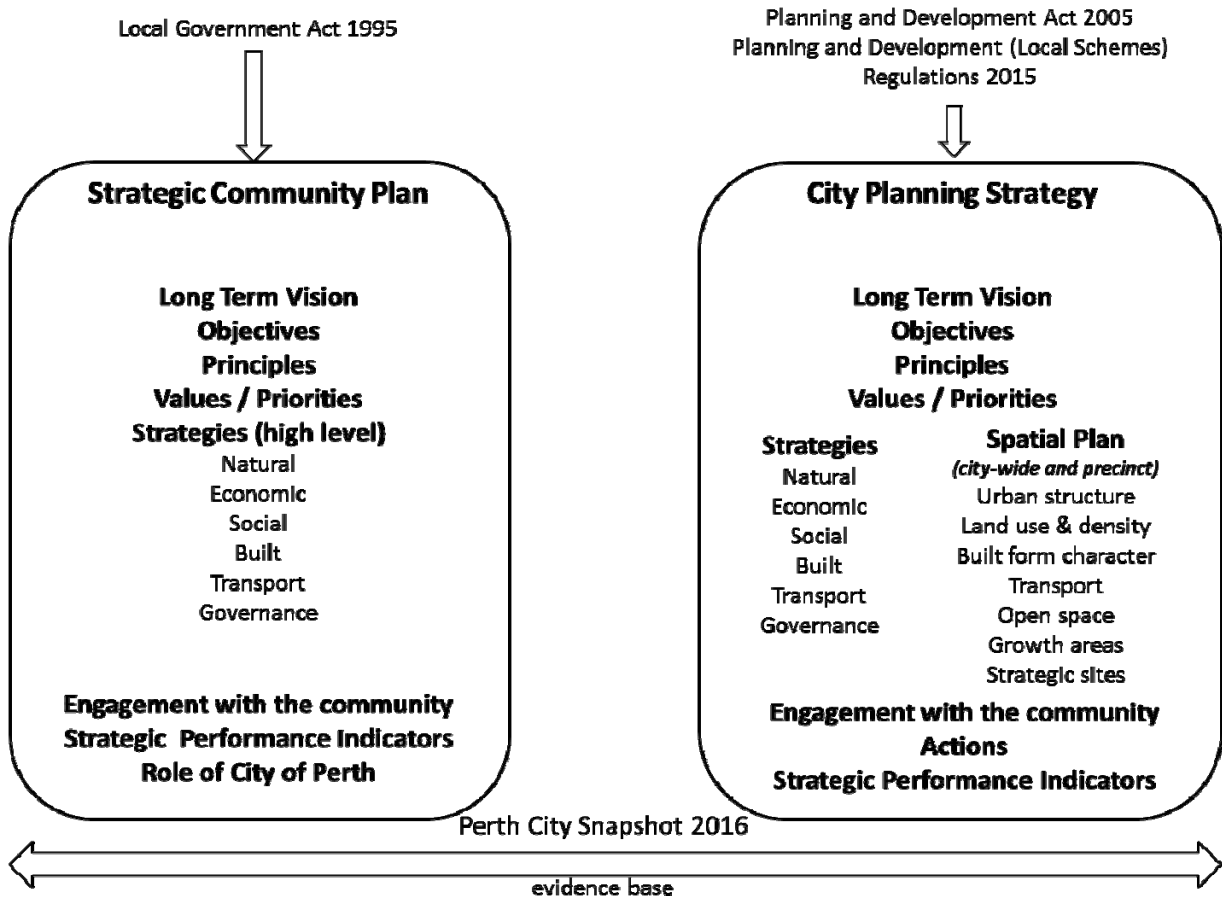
Local Government Act 1995

Planning and Development Act 2005
Planning and Development (Local Schemes) Regulations 2015

**Strategic Community Plan**

**Long Term Vision**
**Objectives**
**Principles**
**Values / Priorities**
**Strategies (high level)**
Natural
Economic
Social
Built
Transport
Governance

**Engagement with the community**
**Strategic Performance Indicators**
**Role of City of Perth**

**City Planning Strategy**

**Long Term Vision**
**Objectives**
**Principles**
**Values / Priorities**

**Strategies**
Natural
Economic
Social
Built
Transport
Governance

**Spatial Plan**
*(city-wide and precinct)*
Urban structure
Land use & density
Built form character
Transport
Open space
Growth areas
Strategic sites

**Engagement with the community**
**Actions**
**Strategic Performance Indicators**

Perth City Snapshot 2016

evidence base